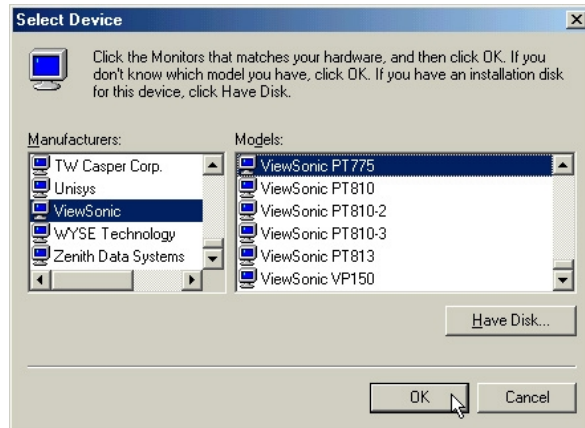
Select Device

Click the Monitors that matches your hardware, and then click OK. If you don't know which model you have, click OK. If you have an installation disk for this device, click Have Disk.

Manufacturers:
TW Casper Corp.
Unisys
ViewSonic
WYSE Technology
Zenith Data Systems

Models:
ViewSonic PT775
ViewSonic PT810
ViewSonic PT810-2
ViewSonic PT810-3
ViewSonic PT813
ViewSonic VP150

Have Disk...

OK
Cancel